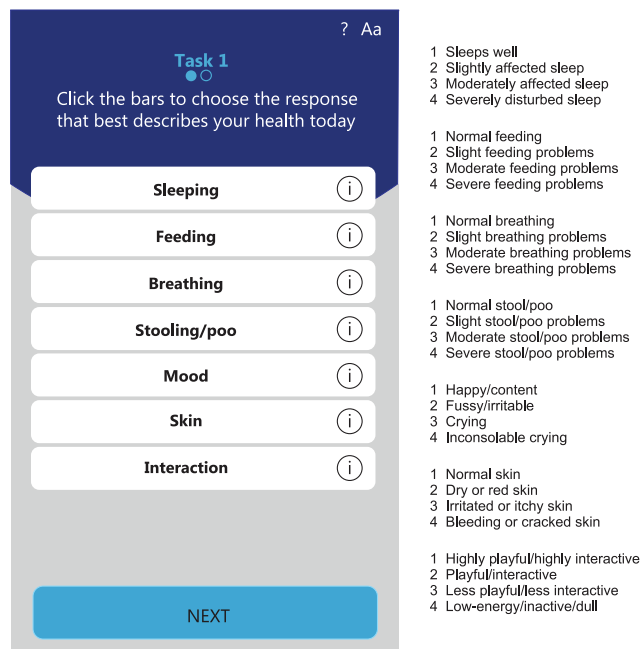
? Aa

Task 1

Click the bars to choose the response that best describes your health today

Sleeping
i
Feeding
i
Breathing
i
Stooling/poo
i
Mood
i
Skin
i
Interaction
i

NEXT

1 Sleeps well
2 Slightly affected sleep
3 Moderately affected sleep
4 Severely disturbed sleep

1 Normal feeding
2 Slight feeding problems
3 Moderate feeding problems
4 Severe feeding problems

1 Normal breathing
2 Slight breathing problems
3 Moderate breathing problems
4 Severe breathing problems

1 Normal stool/poo
2 Slight stool/poo problems
3 Moderate stool/poo problems
4 Severe stool/poo problems

1 Happy/content
2 Fussy/irritable
3 Crying
4 Inconsolable crying

1 Normal skin
2 Dry or red skin
3 Irritated or itchy skin
4 Bleeding or cracked skin

1 Highly playful/highly interactive
2 Playful/interactive
3 Less playful/less interactive
4 Low-energy/inactive/dull